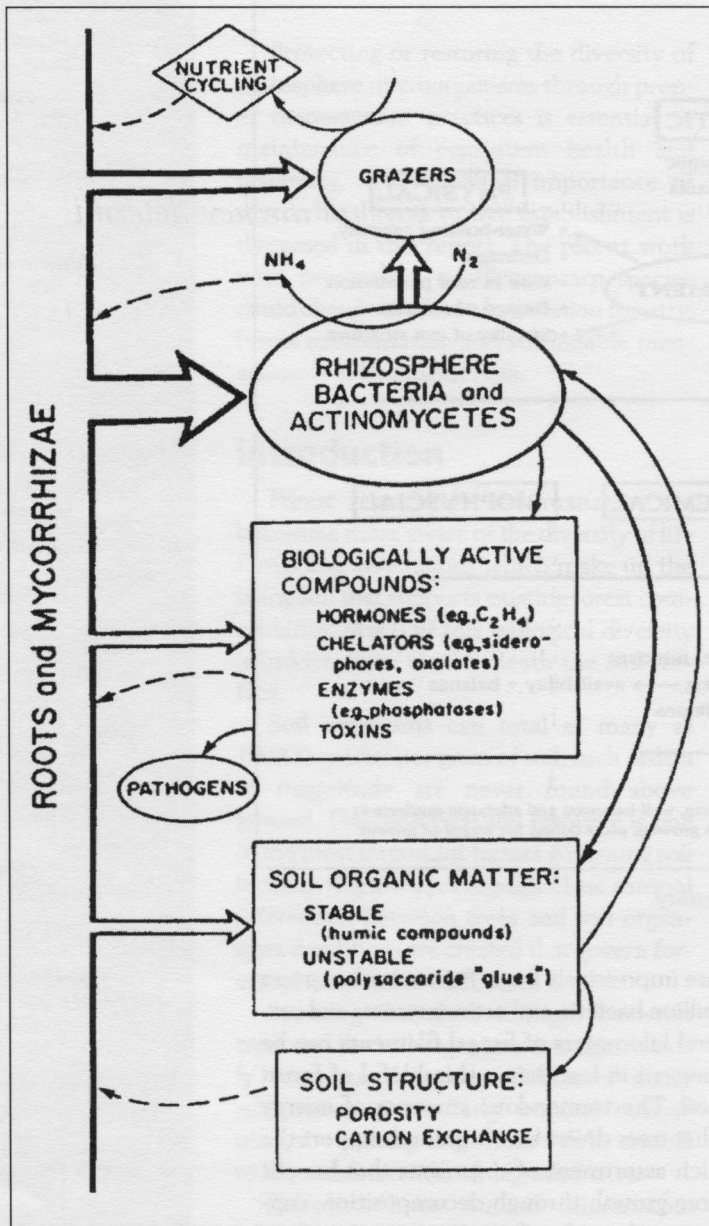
ROOTS and MYCORRHIZAE

NUTRIENT CYCLING

GRAZERS

$NH_4$

$N_2$

RHIZOSPHERE BACTERIA and ACTINOMYCETES

BIOLOGICALLY ACTIVE COMPOUNDS:
HORMONES (eg.$C_2H_4$)
CHELATORS (eg.siderophores, oxalates)
ENZYMES (eg.phosphatases)
TOXINS

PATHOGENS

SOIL ORGANIC MATTER:
STABLE (humic compounds)
UNSTABLE (polysaccharide "glues")

SOIL STRUCTURE:
POROSITY
CATION EXCHANGE